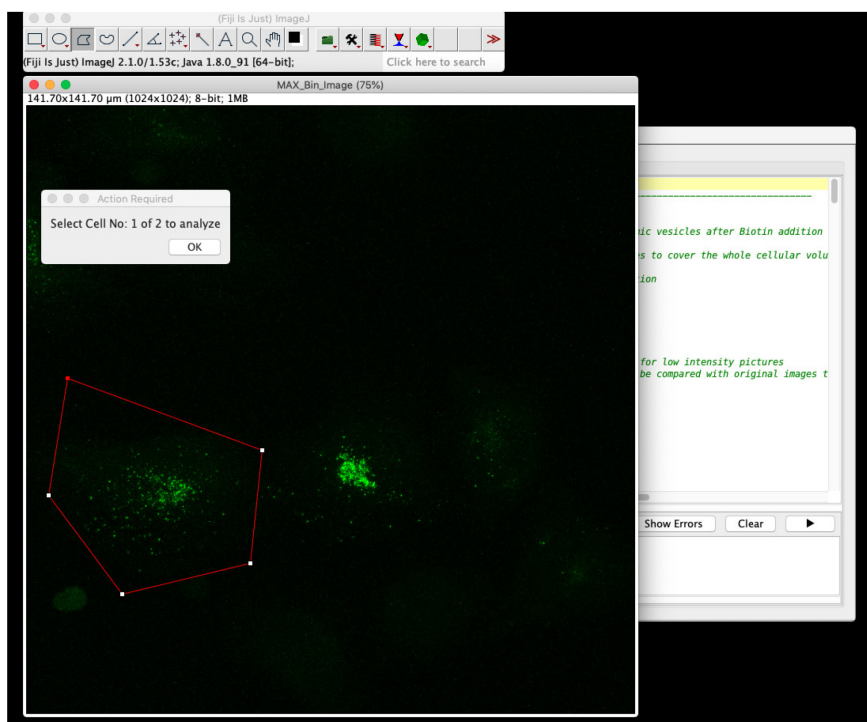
(Fiji Is Just) ImageJ

(Fiji Is Just) ImageJ 2.1.0/1.53c; Java 1.8.0_91 [64-bit];

Click here to search

MAX_Bin_Image (75%)

141.70x141.70 µm (1024x1024); 8-bit; 1MB

Action Required

Select Cell No: 1 of 2 to analyze

OK

---------------------------

ic vesicles after Biotin addition

es to cover the whole cellular volu

tion

for low intensity pictures

be compared with original images t

Show Errors

Clear

▶